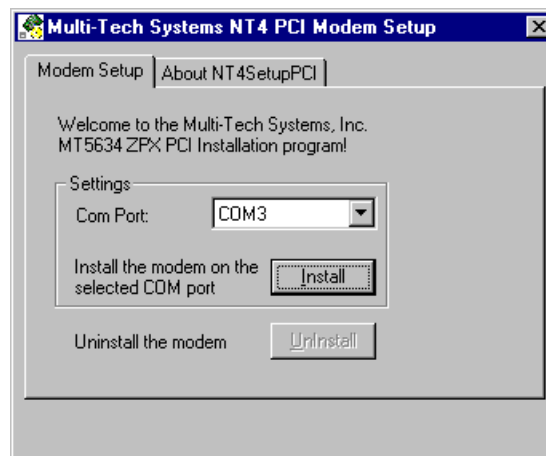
Multi-Tech Systems NT4 PCI Modem Setup

Modem Setup | About NT4SetupPCI

Welcome to the Multi-Tech Systems, Inc. MT5634 ZPX PCI Installation program!

Settings

Com Port: COM3

Install the modem on the selected COM port

Install

Uninstall the modem

UnInstall